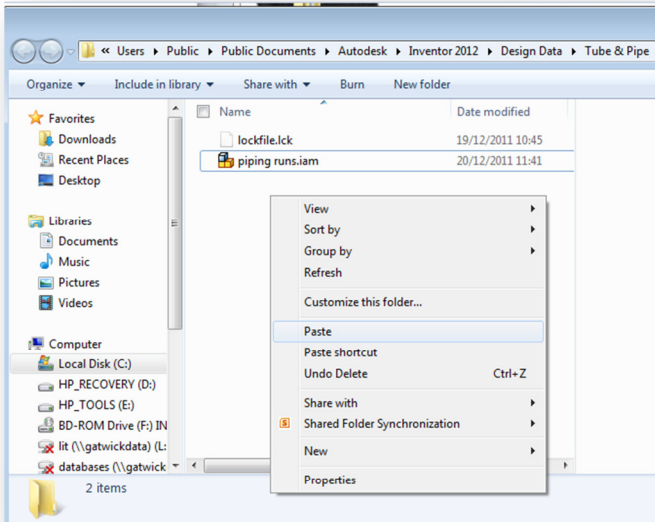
Users ▸ Public ▸ Public Documents ▸ Autodesk ▸ Inventor 2012 ▸ Design Data ▸ Tube & Pipe

Organize ▾ Include in library ▾ Share with ▾ Burn New folder

Favorites
Downloads
Recent Places
Desktop

Libraries
Documents
Music
Pictures
Videos

Computer
Local Disk (C:)
HP_RECOVERY (D:)
HP_TOOLS (E:)
BD-ROM Drive (F:) IN
lit (\\gatwickdata) (L:
databases (\\gatwick

| Name | Date modified |
|---|---|
| lockfile.lck | 19/12/2011 10:45 |
| piping runs.iam | 20/12/2011 11:41 |

View
Sort by
Group by
Refresh
Customize this folder...
Paste
Paste shortcut
Undo Delete Ctrl+Z
Share with
Shared Folder Synchronization
New
Properties

2 items